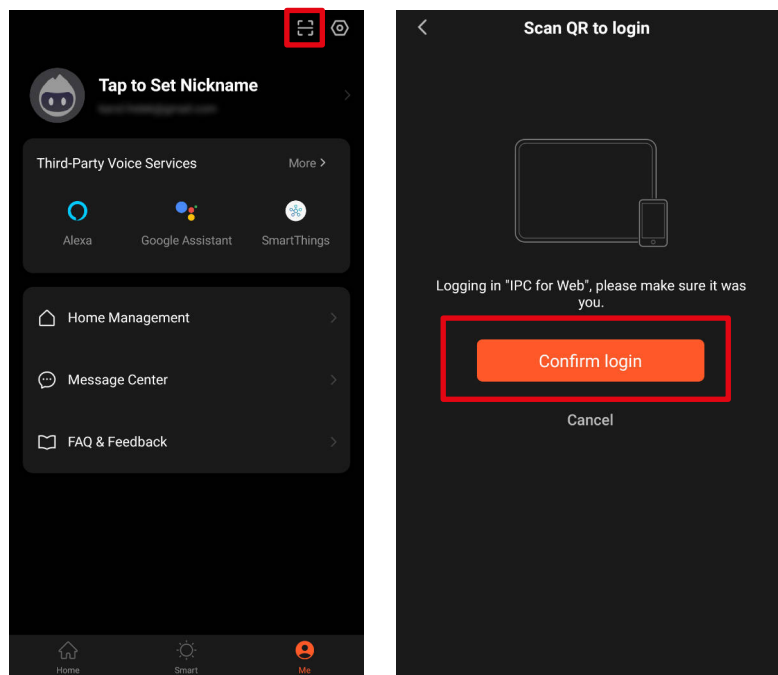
Tap to Set Nickname

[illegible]

Third-Party Voice Services

More >

Alexa

Google Assistant

SmartThings

Home Management

Message Center

FAQ & Feedback

Home

Smart

Me

Scan QR to login

Logging in "IPC for Web", please make sure it was you.

Confirm login

Cancel